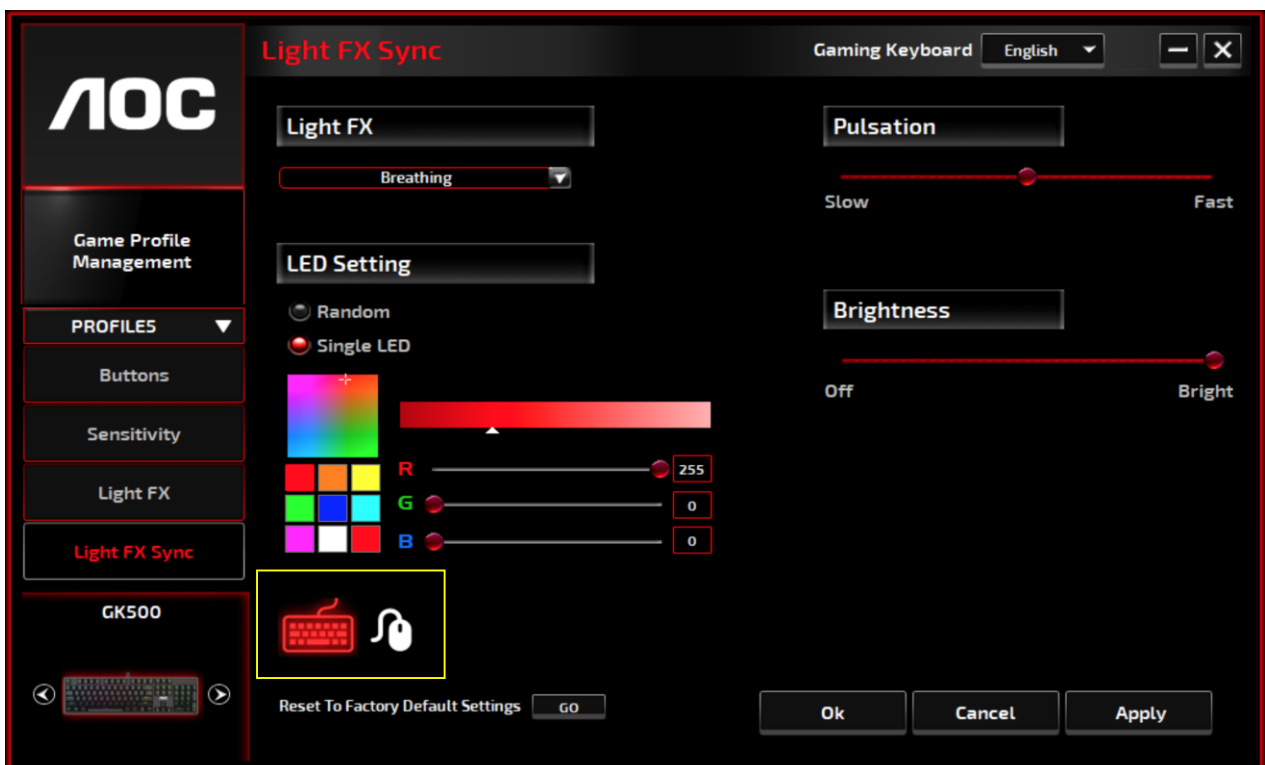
AOC

Light FX Sync

Gaming Keyboard English

Game Profile Management

PROFILES

Buttons

Sensitivity

Light FX

Light FX Sync

GK500

Light FX

Breathing

LED Setting

Random

Single LED

R 255

G 0

B 0

Reset To Factory Default Settings GO

Pulsation

Slow Fast

Brightness

Off Bright

Ok

Cancel

Apply